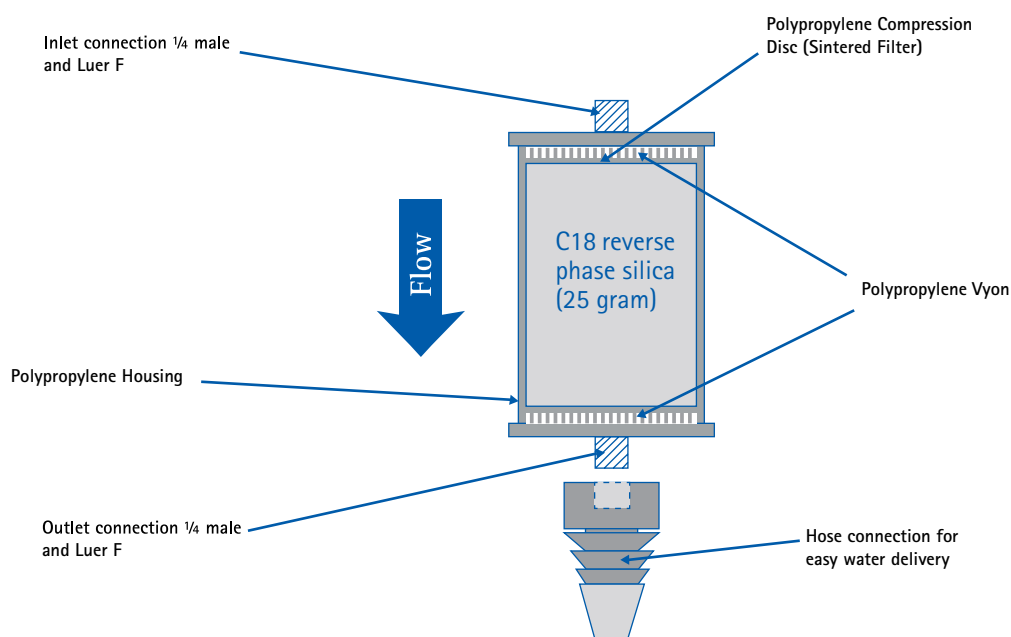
Inlet connection ¼ male and Luer F

Polypropylene Compression Disc (Sintered Filter)

Flow

C18 reverse phase silica (25 gram)

Polypropylene Vyon

Polypropylene Housing

Outlet connection ¼ male and Luer F

Hose connection for easy water delivery